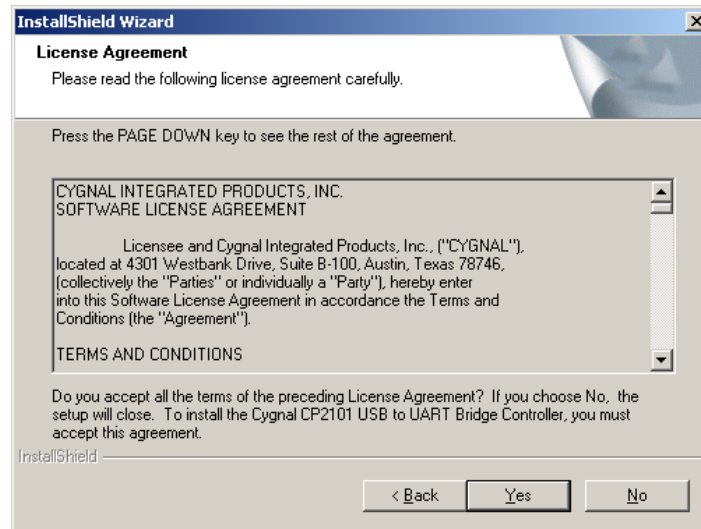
InstallShield Wizard

License Agreement

Please read the following license agreement carefully.

Press the PAGE DOWN key to see the rest of the agreement.

CYGNAL INTEGRATED PRODUCTS, INC.
SOFTWARE LICENSE AGREEMENT

Licensee and Cygnal Integrated Products, Inc., ("CYGNAL"), located at 4301 Westbank Drive, Suite B-100, Austin, Texas 78746, (collectively the "Parties" or individually a "Party"), hereby enter into this Software License Agreement in accordance the Terms and Conditions (the "Agreement").

TERMS AND CONDITIONS

Do you accept all the terms of the preceding License Agreement? If you choose No, the setup will close. To install the Cygnal CP2101 USB to UART Bridge Controller, you must accept this agreement.

InstallShield

< Back

Yes

No